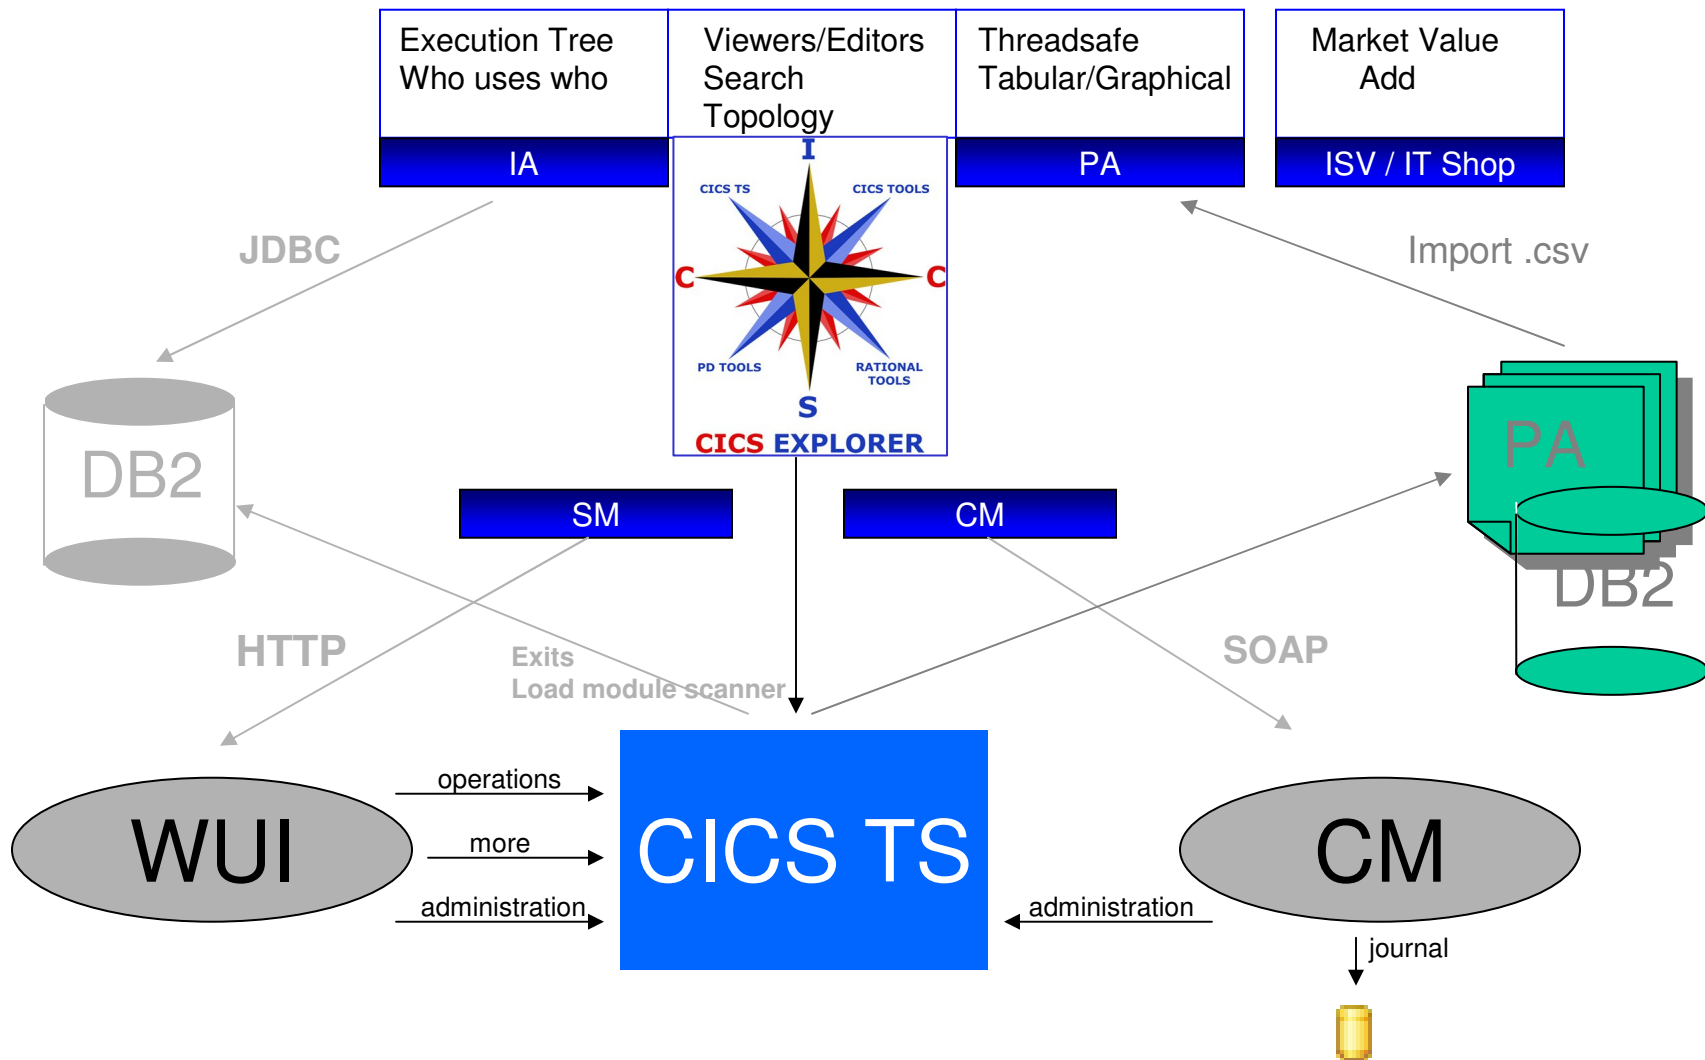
Execution Tree
Who uses who

IA

Viewers/Editors
Search
Topology

I

CICS TS

CICS TOOLS

C

C

PD TOOLS

RATIONAL TOOLS

S

CICS EXPLORER

Threadsafe
Tabular/Graphical

PA

Market Value
Add

ISV / IT Shop

JDBC

Import .csv

DB2

PA

DB2

SM

CM

HTTP

Exits
Load module scanner

SOAP

operations

more

administration

WUI

CICS TS

administration

CM

journal